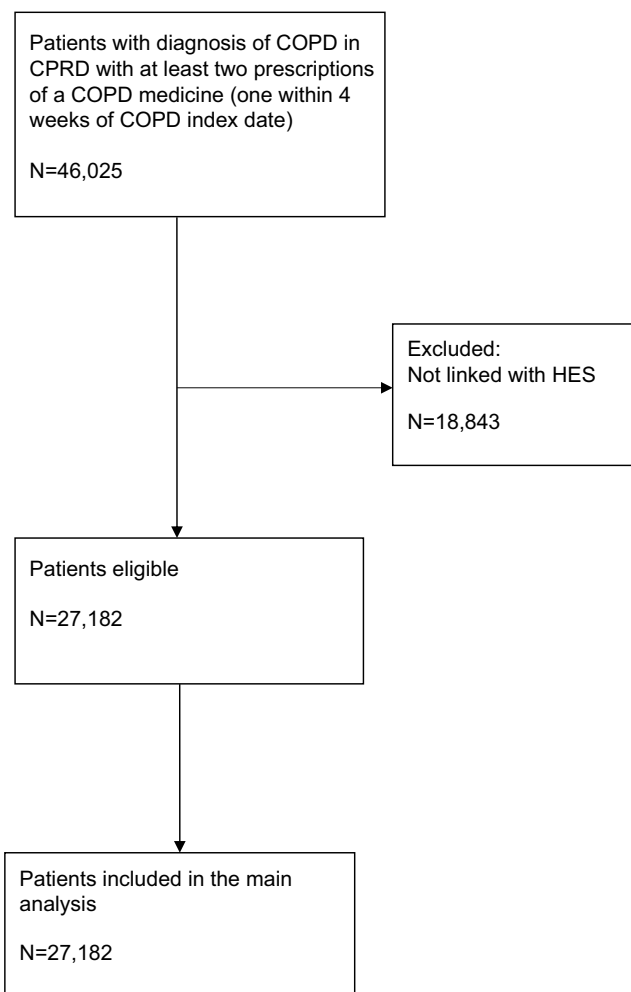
Patients with diagnosis of COPD in CPRD with at least two prescriptions of a COPD medicine (one within 4 weeks of COPD index date)

N=46,025

Excluded:
Not linked with HES

N=18,843

Patients eligible

N=27,182

Patients included in the main analysis

N=27,182